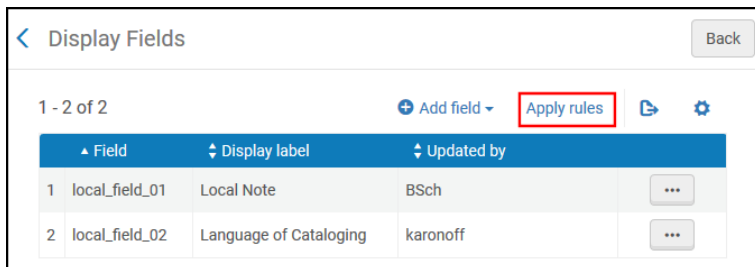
Display Fields

Back

1 - 2 of 2

Add field

Apply rules

| | ▲ Field | ⬍ Display label | ⬍ Updated by | |
|---|---|---|---|---|
| 1 | local_field_01 | Local Note | BSch | ··· |
| 2 | local_field_02 | Language of Cataloging | karonoff | ··· |